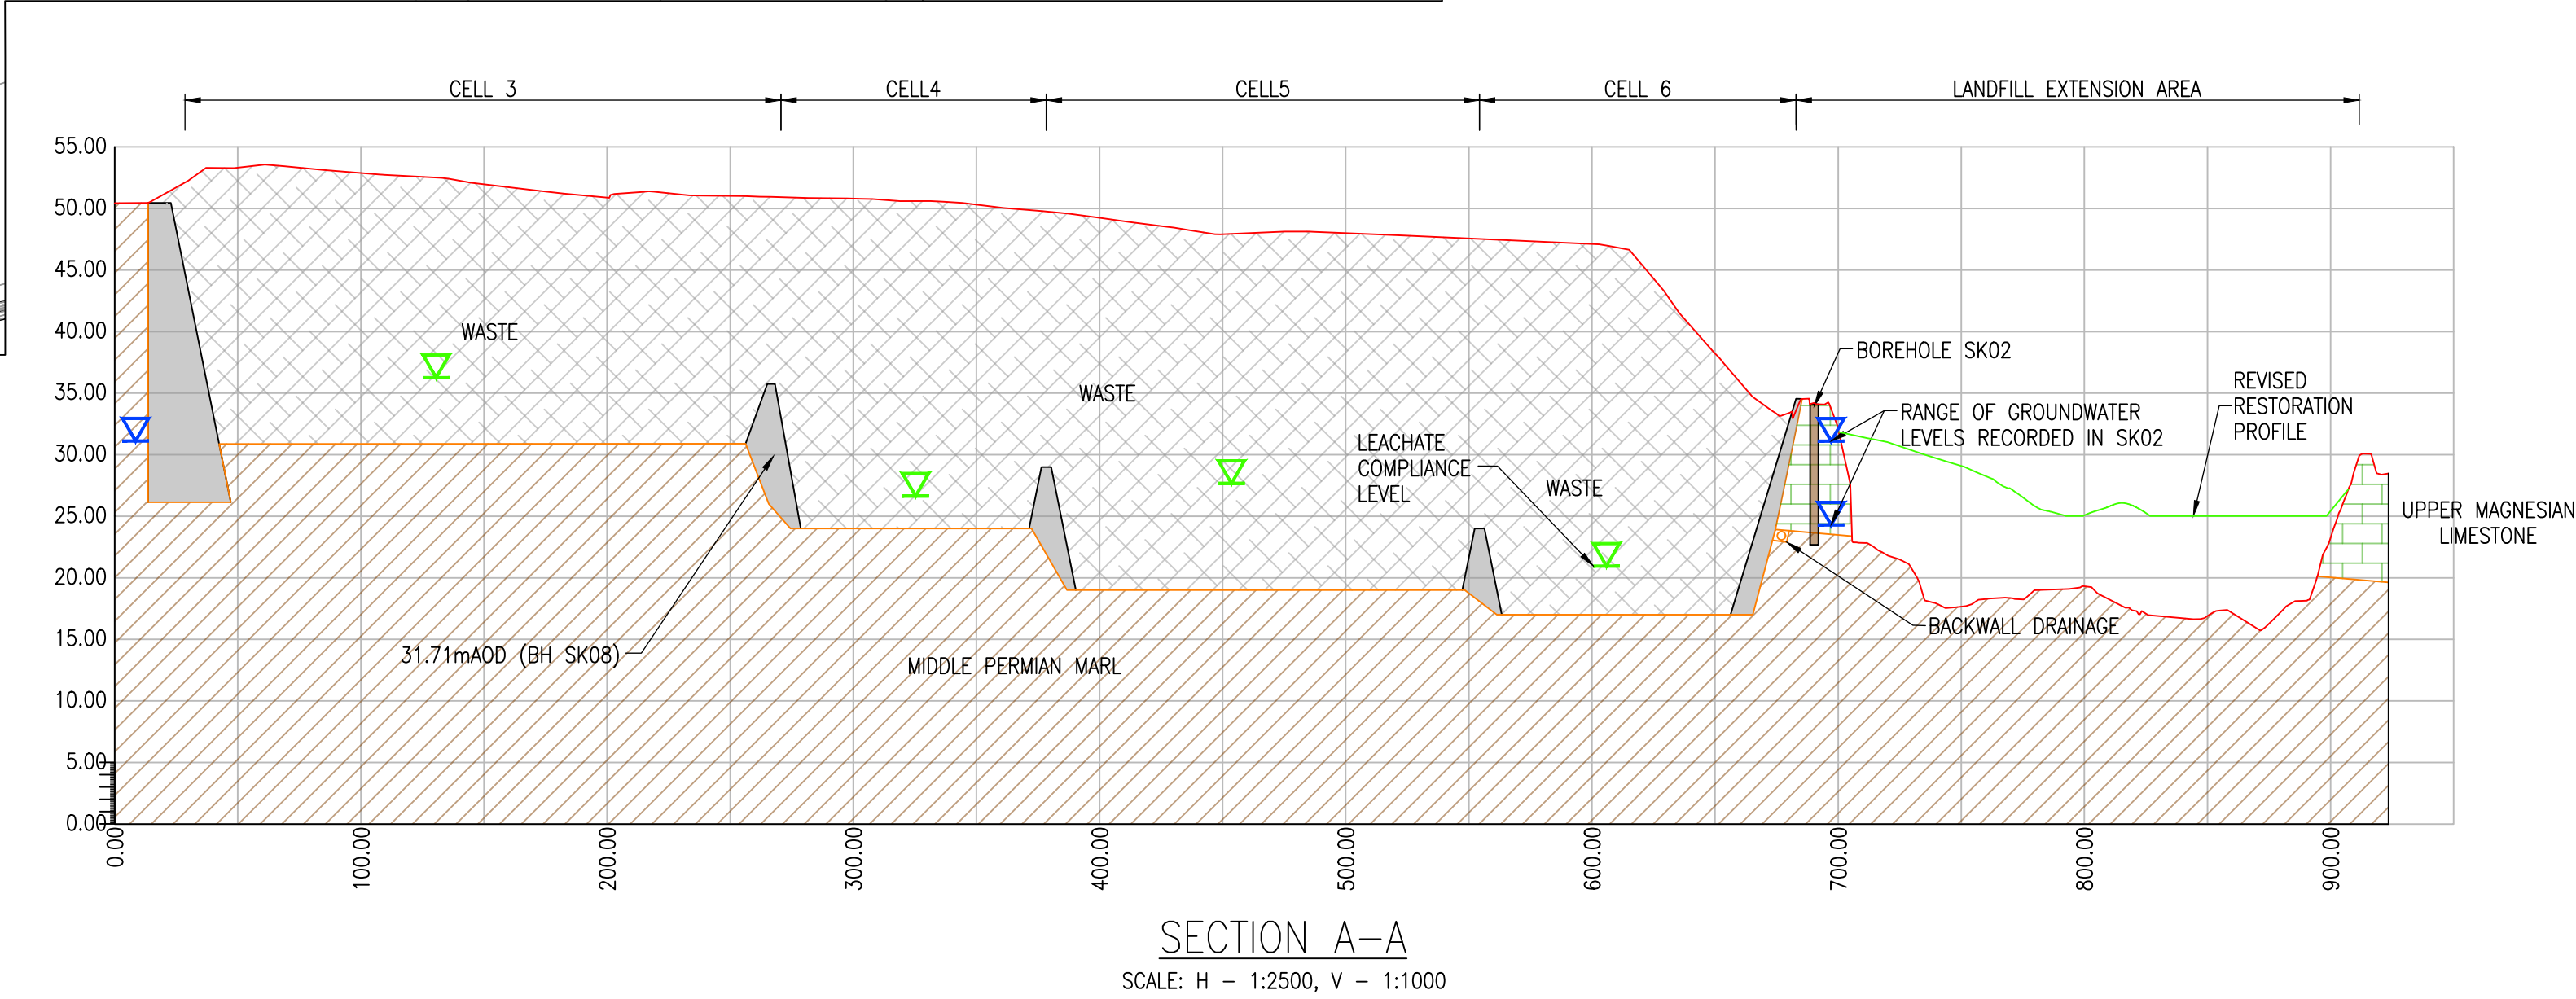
CELL 3
CELL4
CELL5
CELL 6
LANDFILL EXTENSION AREA

55.00
50.00
45.00
40.00
35.00
30.00
25.00
20.00
15.00
10.00
5.00
0.00

WASTE
WASTE
LEACHATE COMPLIANCE LEVEL
WASTE
BOREHOLE SK02
RANGE OF GROUNDWATER LEVELS RECORDED IN SK02
REVISED RESTORATION PROFILE
UPPER MAGNESIAN LIMESTONE
BACKWALL DRAINAGE
31.71mAOD (BH SK08)
MIDDLE PERMIAN MARL

0.00
100.00
200.00
300.00
400.00
500.00
600.00
700.00
800.00
900.00

SECTION A–A
SCALE: H – 1:2500, V – 1:1000